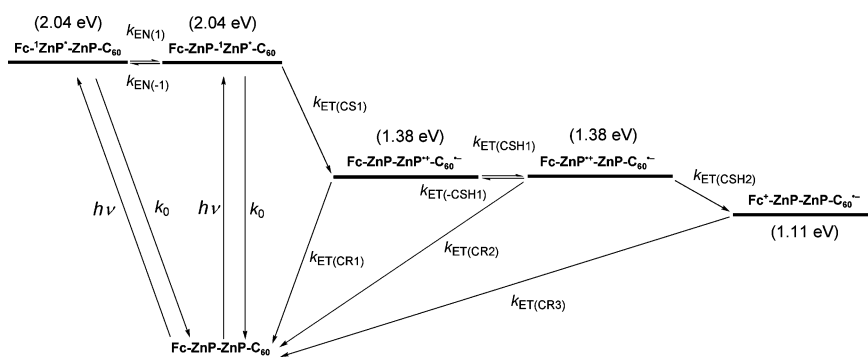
(2.04 eV)
Fc-$^1$ZnP$^*$-ZnP-$C_{60}$

$k_{EN(1)}$

$k_{EN(-1)}$

(2.04 eV)
Fc-ZnP-$^1$ZnP$^*$-$C_{60}$

$k_{ET(CS1)}$

(1.38 eV)
Fc-ZnP-ZnP$^{•+}$-$C_{60}$$^{•-}$

$k_{ET(CSH1)}$

$k_{ET(-CSH1)}$

(1.38 eV)
Fc-ZnP$^{•+}$-ZnP-$C_{60}$$^{•-}$

$k_{ET(CSH2)}$

Fc$^+$-ZnP-ZnP-$C_{60}$$^{•-}$
(1.11 eV)

$h\nu$

$k_0$

$h\nu$

$k_0$

$k_{ET(CR1)}$

$k_{ET(CR2)}$

$k_{ET(CR3)}$

Fc-ZnP-ZnP-$C_{60}$